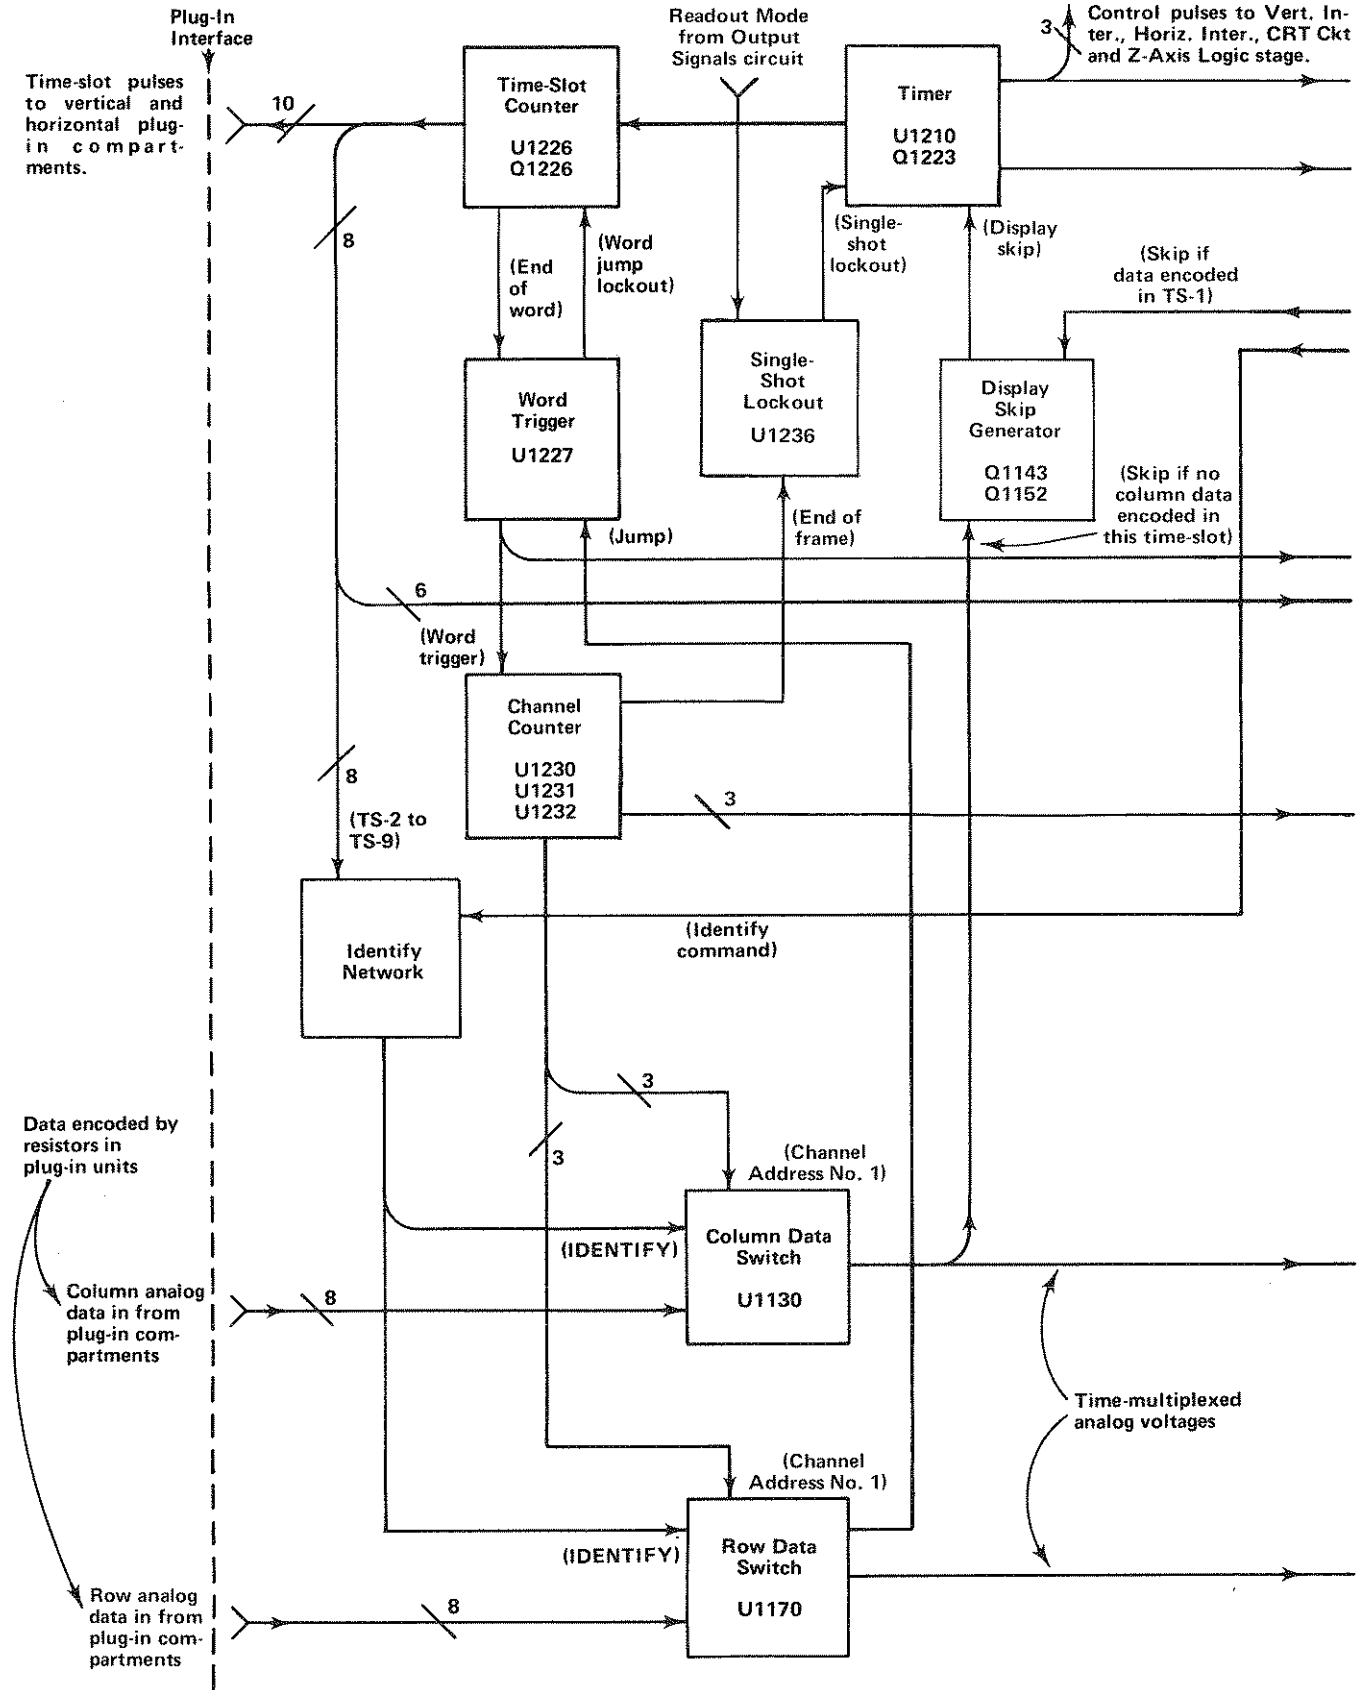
Plug-In Interface

Time-slot pulses to vertical and horizontal plug-in compartments.

10

Readout Mode from Output Signals circuit

3

Control pulses to Vert. Inter., Horiz. Inter., CRT Ckt and Z-Axis Logic stage.

Time-Slot Counter

U1226
Q1226

Timer

U1210
Q1223

8

(End of word)

(Word jump lockout)

(Single-shot lockout)

(Display skip)

(Skip if data encoded in TS-1)

Word Trigger

U1227

Single-Shot Lockout

U1236

Display Skip Generator

Q1143
Q1152

(Skip if no column data encoded in this time-slot)

(Jump)

(End of frame)

6

(Word trigger)

Channel Counter

U1230
U1231
U1232

8

3

(TS-2 to TS-9)

Identify Network

(Identify command)

3

Data encoded by resistors in plug-in units

3

(Channel Address No. 1)

Column Data Switch

U1130

(IDENTIFY)

Column analog data in from plug-in compartments

8

Time-multiplexed analog voltages

(Channel Address No. 1)

Row Data Switch

U1170

(IDENTIFY)

Row analog data in from plug-in compartments

8